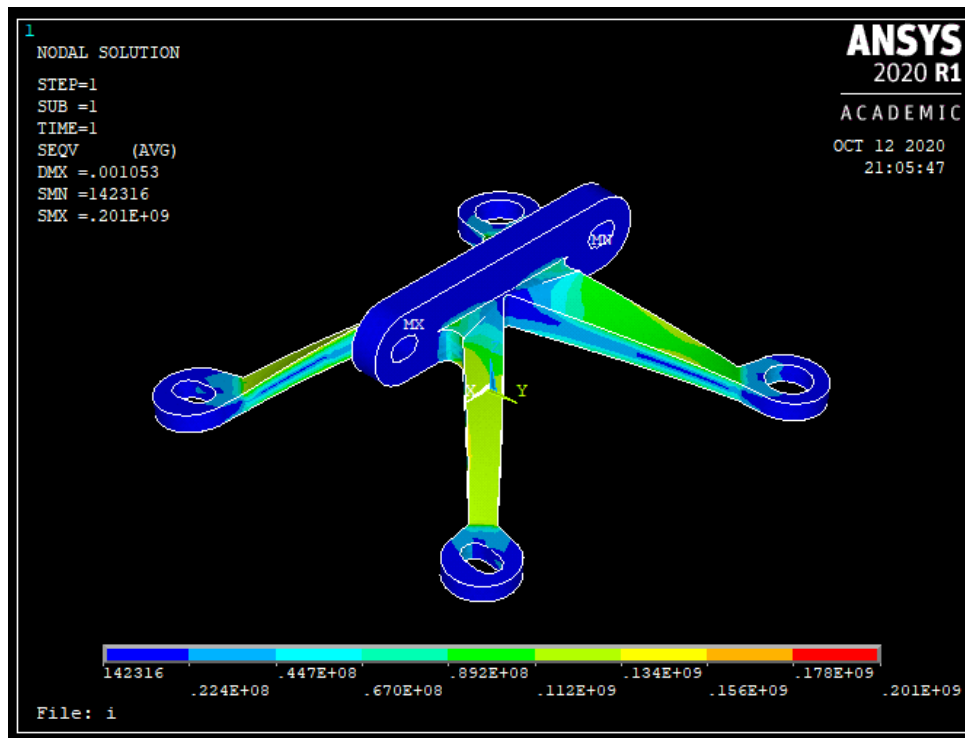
1
NODAL SOLUTION

STEP=1
SUB =1
TIME=1
SEQV (AVG)
DMX =.001053
SMN =142316
SMX =.201E+09

ANSYS
2020 R1
ACADEMIC
OCT 12 2020
21:05:47

MN
MX
X
Y

142316
.224E+08
.447E+08
.670E+08
.892E+08
.112E+09
.134E+09
.156E+09
.178E+09
.201E+09

File: i